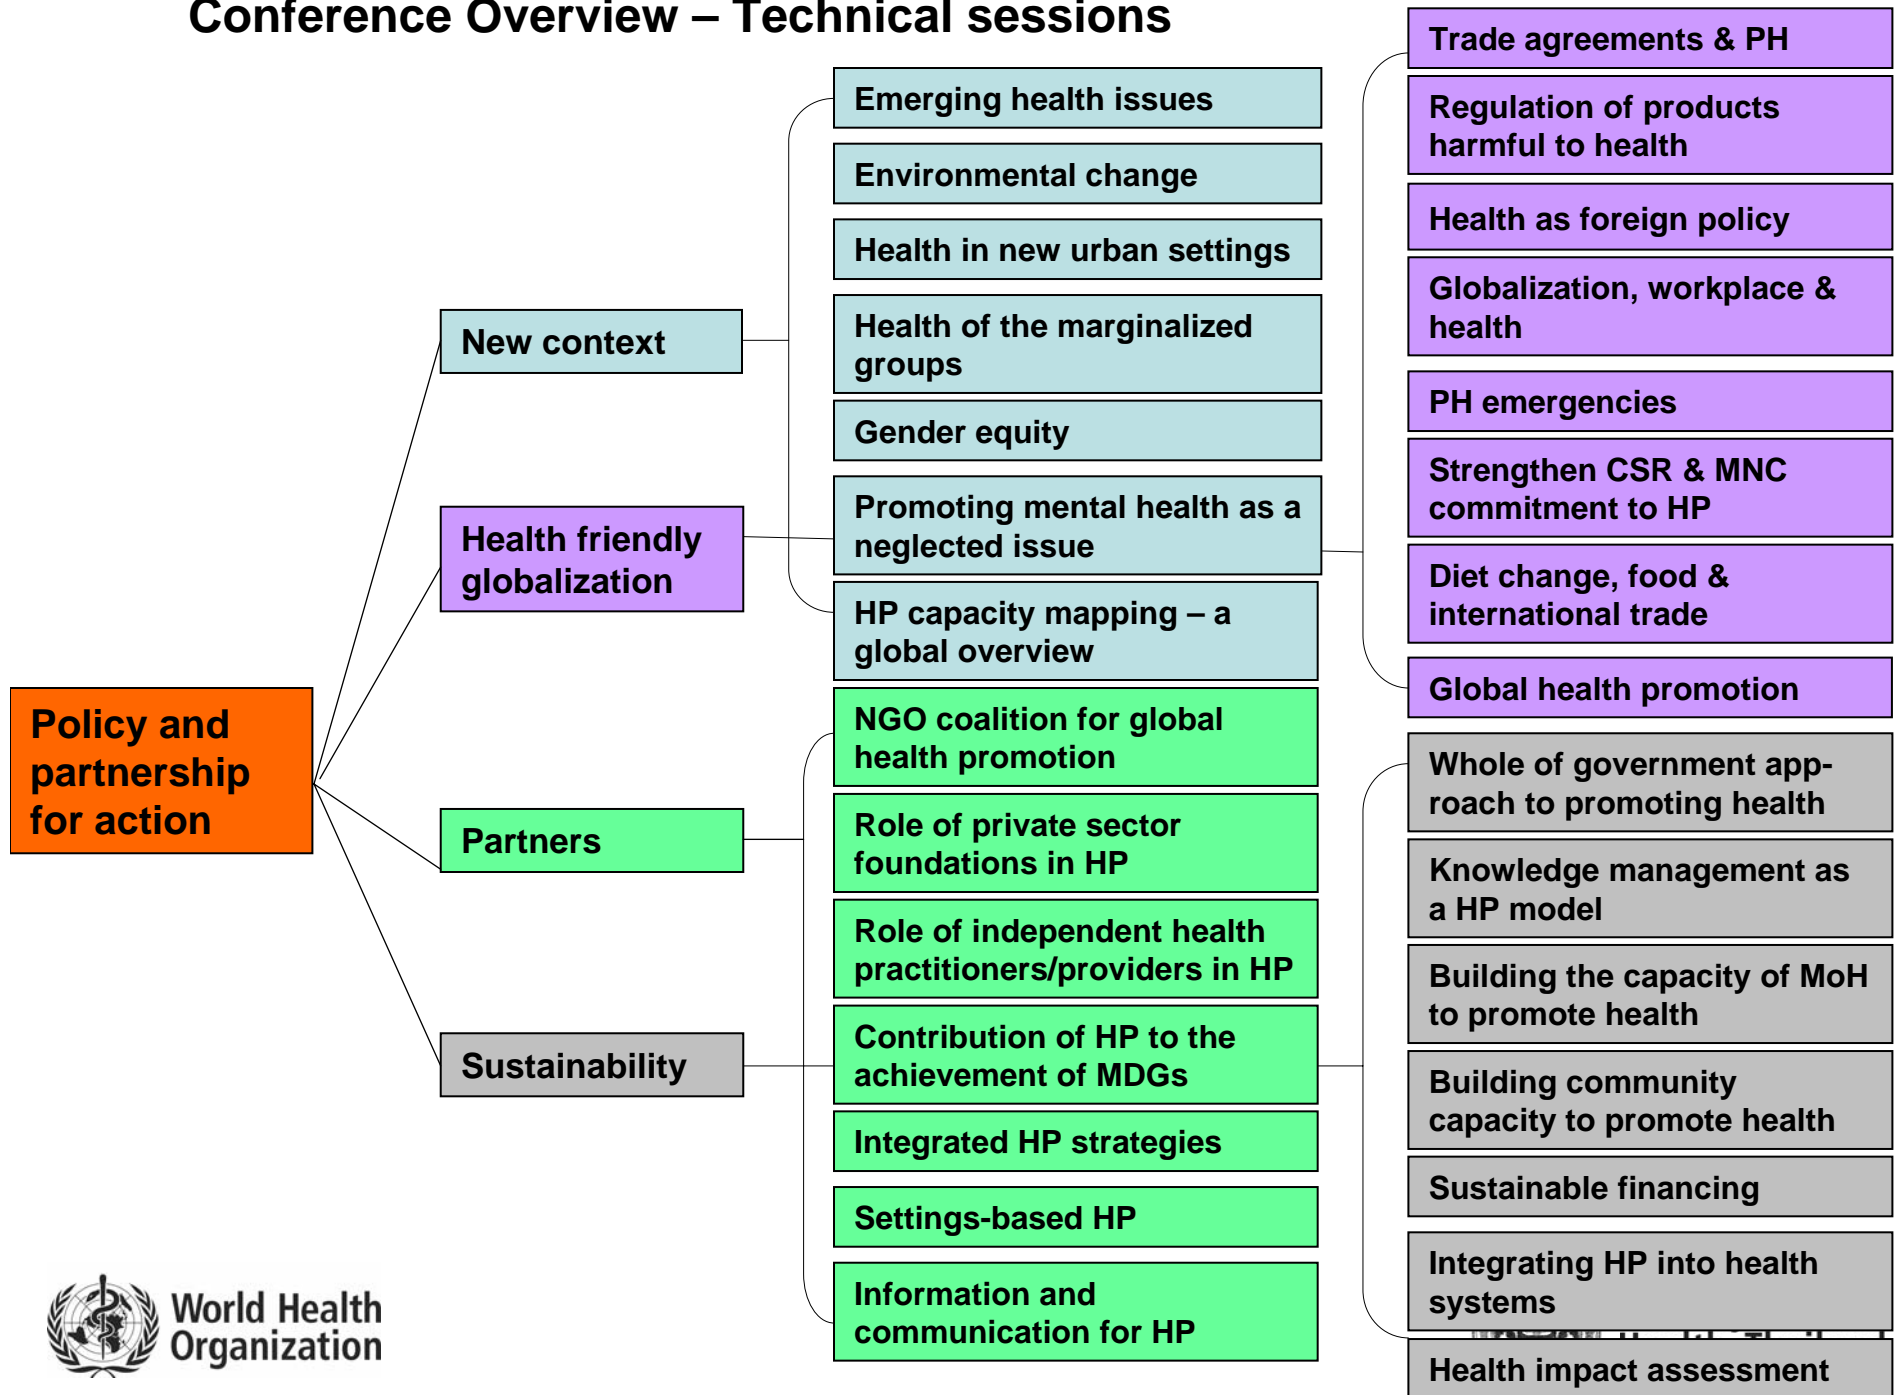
Conference Overview – Technical sessions

Policy and partnership for action

New context

Health friendly globalization

Partners

Sustainability

Emerging health issues

Environmental change

Health in new urban settings

Health of the marginalized groups

Gender equity

Promoting mental health as a neglected issue

HP capacity mapping – a global overview

NGO coalition for global health promotion

Role of private sector foundations in HP

Role of independent health practitioners/providers in HP

Contribution of HP to the achievement of MDGs

Integrated HP strategies

Settings-based HP

Information and communication for HP

Trade agreements & PH

Regulation of products harmful to health

Health as foreign policy

Globalization, workplace & health

PH emergencies

Strengthen CSR & MNC commitment to HP

Diet change, food & international trade

Global health promotion

Whole of government approach to promoting health

Knowledge management as a HP model

Building the capacity of MoH to promote health

Building community capacity to promote health

Sustainable financing

Integrating HP into health systems

Health impact assessment

World Health Organization